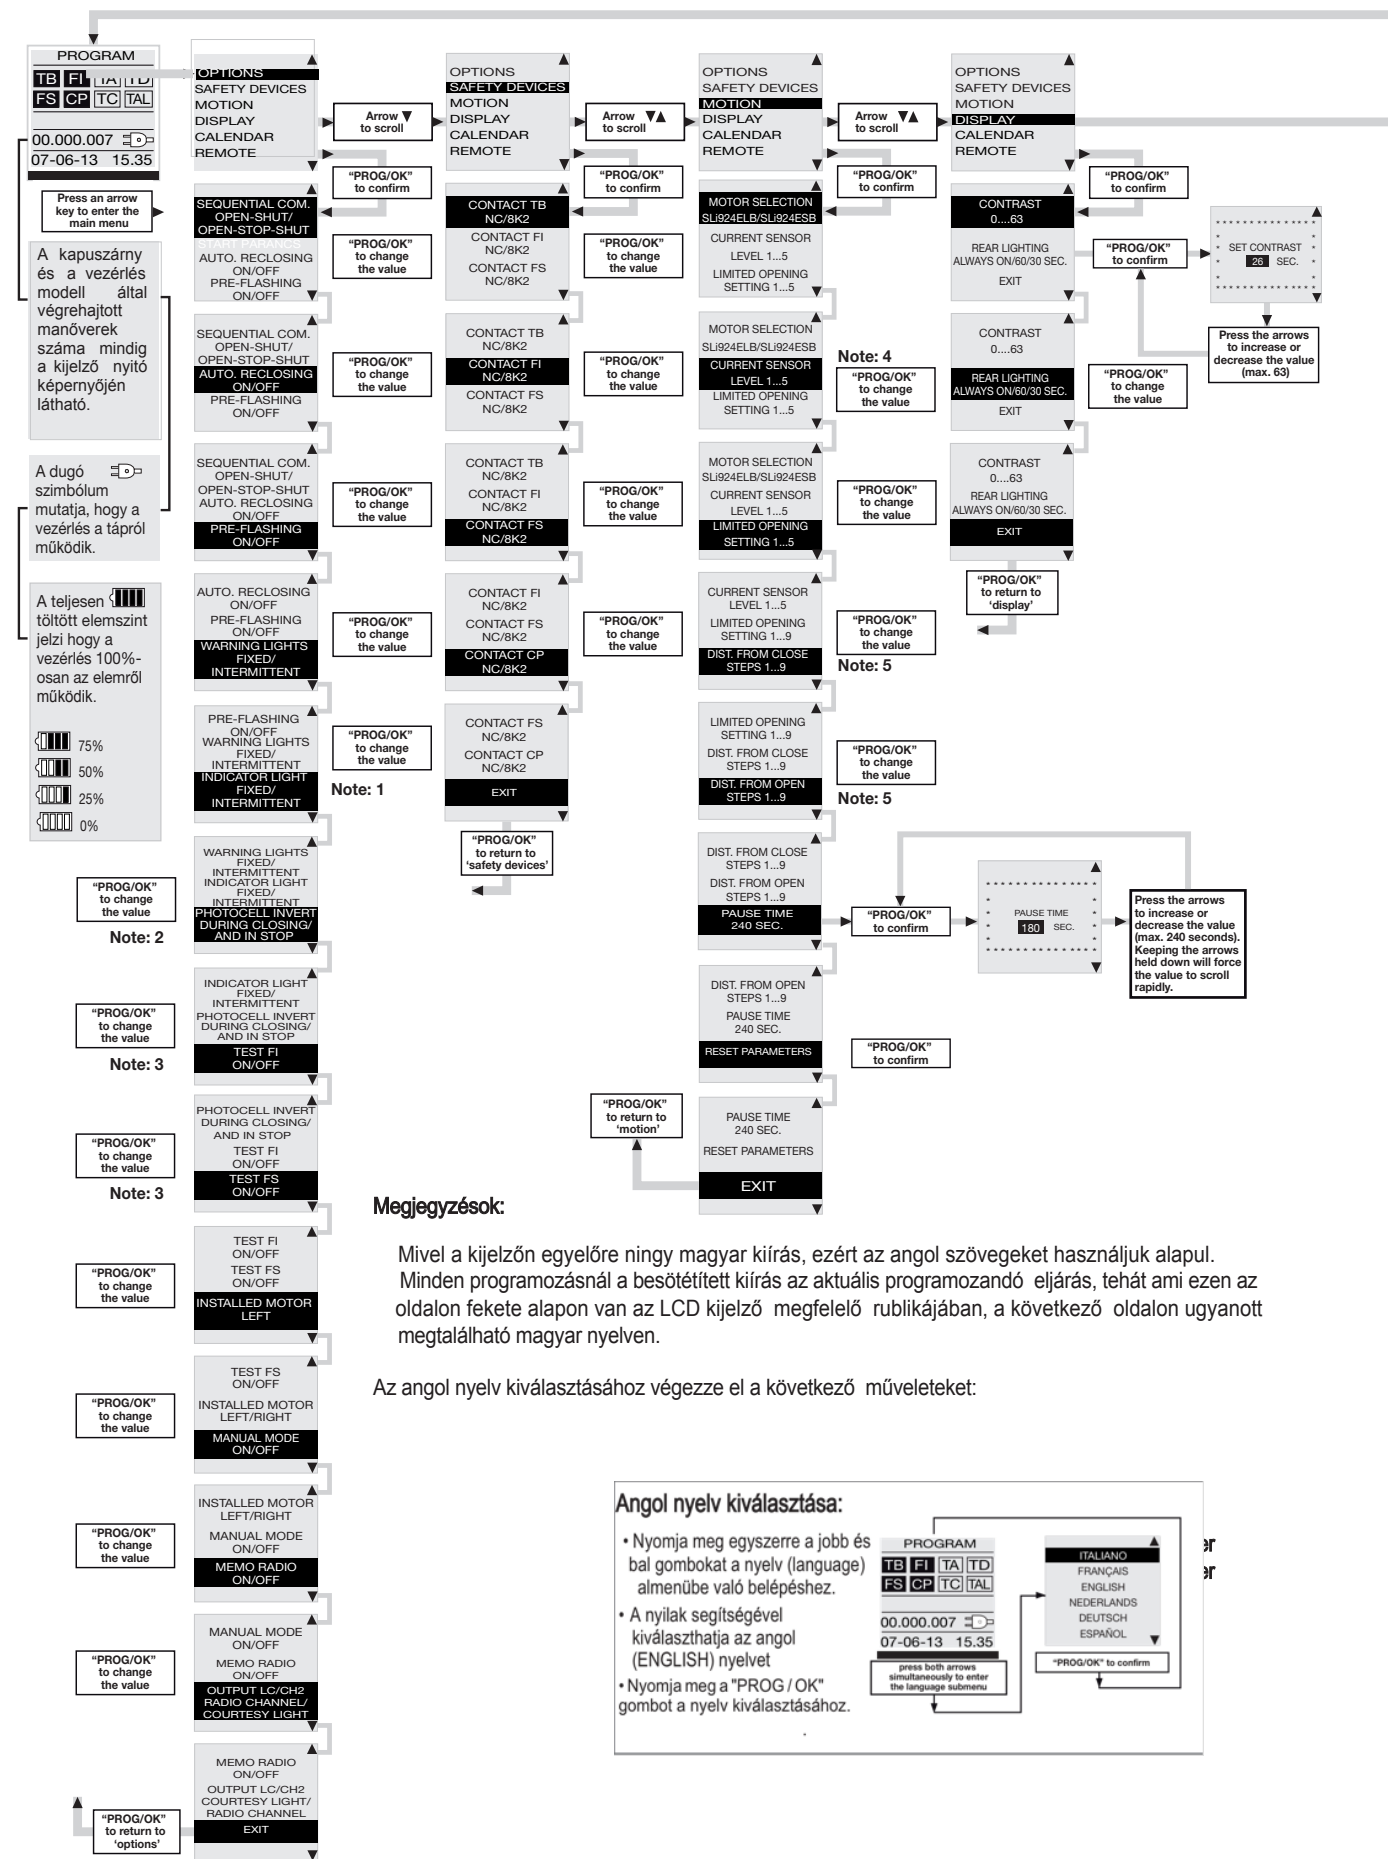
PROGRAM
TB FI TA TD
FS CP TC TAL
00.000.007
07-06-13 15.35

Press an arrow key to enter the main menu

A kapuszárny és a vezérlés modell által végrehajtott manőverek száma mindig a kijelző nyitó képernyőjén látható.

A dugó szimbólum mutatja, hogy a vezérlés a tápról működik.

A teljesen töltött elemszint jelzi hogy a vezérlés 100%-osan az elemről működik.

75%
50%
25%
0%

OPTIONS
SAFETY DEVICES
MOTION
DISPLAY
CALENDAR
REMOTE

Arrow ▼ to scroll

"PROG/OK" to confirm

SEQUENTIAL COM. OPEN-SHUT/ OPEN-STOP-SHUT
START PARANCS
AUTO. RECLOSING ON/OFF
PRE-FLASHING ON/OFF

"PROG/OK" to change the value

SEQUENTIAL COM. OPEN-SHUT/ OPEN-STOP-SHUT
AUTO. RECLOSING ON/OFF
PRE-FLASHING ON/OFF

"PROG/OK" to change the value

SEQUENTIAL COM. OPEN-SHUT/ OPEN-STOP-SHUT
AUTO. RECLOSING ON/OFF
PRE-FLASHING ON/OFF

"PROG/OK" to change the value

AUTO. RECLOSING ON/OFF
PRE-FLASHING ON/OFF
WARNING LIGHTS FIXED/ INTERMITTENT

"PROG/OK" to change the value

PRE-FLASHING ON/OFF
WARNING LIGHTS FIXED/ INTERMITTENT
INDICATOR LIGHT FIXED/ INTERMITTENT

"PROG/OK" to change the value

Note: 1

WARNING LIGHTS FIXED/ INTERMITTENT
INDICATOR LIGHT FIXED/ INTERMITTENT
PHOTOCELL INVERT DURING CLOSING/ AND IN STOP

"PROG/OK" to change the value

Note: 2

INDICATOR LIGHT FIXED/ INTERMITTENT
PHOTOCELL INVERT DURING CLOSING/ AND IN STOP
TEST FI ON/OFF

"PROG/OK" to change the value

Note: 3

PHOTOCELL INVERT DURING CLOSING/ AND IN STOP
TEST FI ON/OFF
TEST FS ON/OFF

"PROG/OK" to change the value

Note: 3

TEST FI ON/OFF
TEST FS ON/OFF
INSTALLED MOTOR LEFT

"PROG/OK" to change the value

TEST FS ON/OFF
INSTALLED MOTOR LEFT/RIGHT
MANUAL MODE ON/OFF

"PROG/OK" to change the value

INSTALLED MOTOR LEFT/RIGHT
MANUAL MODE ON/OFF
MEMO RADIO ON/OFF

"PROG/OK" to change the value

MANUAL MODE ON/OFF
MEMO RADIO ON/OFF
OUTPUT LC/CH2 RADIO CHANNEL/ COURTESY LIGHT

"PROG/OK" to change the value

MEMO RADIO ON/OFF
OUTPUT LC/CH2 COURTESY LIGHT/ RADIO CHANNEL
EXIT

"PROG/OK" to return to 'options'

OPTIONS
SAFETY DEVICES
MOTION
DISPLAY
CALENDAR
REMOTE

Arrow ▼▲ to scroll

"PROG/OK" to confirm

CONTACT TB NC/8K2
CONTACT FI NC/8K2
CONTACT FS NC/8K2

"PROG/OK" to change the value

CONTACT TB NC/8K2
CONTACT FI NC/8K2
CONTACT FS NC/8K2

"PROG/OK" to change the value

CONTACT TB NC/8K2
CONTACT FI NC/8K2
CONTACT FS NC/8K2

"PROG/OK" to change the value

CONTACT FI NC/8K2
CONTACT FS NC/8K2
CONTACT CP NC/8K2

"PROG/OK" to change the value

CONTACT FS NC/8K2
CONTACT CP NC/8K2
EXIT

"PROG/OK" to return to 'safety devices'

OPTIONS
SAFETY DEVICES
MOTION
DISPLAY
CALENDAR
REMOTE

Arrow ▼▲ to scroll

"PROG/OK" to confirm

MOTOR SELECTION SLi924ELB/SLi924ESB
CURRENT SENSOR LEVEL 1...5
LIMITED OPENING SETTING 1...5

MOTOR SELECTION SLi924ELB/SLi924ESB
CURRENT SENSOR LEVEL 1...5
LIMITED OPENING SETTING 1...5

Note: 4

"PROG/OK" to change the value

MOTOR SELECTION SLi924ELB/SLi924ESB
CURRENT SENSOR LEVEL 1...5
LIMITED OPENING SETTING 1...5

"PROG/OK" to change the value

CURRENT SENSOR LEVEL 1...5
LIMITED OPENING SETTING 1...9
DIST. FROM CLOSE STEPS 1...9

"PROG/OK" to change the value

Note: 5

LIMITED OPENING SETTING 1...9
DIST. FROM CLOSE STEPS 1...9
DIST. FROM OPEN STEPS 1...9

"PROG/OK" to change the value

Note: 5

DIST. FROM CLOSE STEPS 1...9
DIST. FROM OPEN STEPS 1...9
PAUSE TIME 240 SEC.

"PROG/OK" to confirm

PAUSE TIME 180 SEC.

Press the arrows to increase or decrease the value (max. 240 seconds). Keeping the arrows held down will force the value to scroll rapidly.

DIST. FROM OPEN STEPS 1...9
PAUSE TIME 240 SEC.
RESET PARAMETERS

"PROG/OK" to confirm

"PROG/OK" to return to 'motion'

PAUSE TIME 240 SEC.
RESET PARAMETERS
EXIT

OPTIONS
SAFETY DEVICES
MOTION
DISPLAY
CALENDAR
REMOTE

"PROG/OK" to confirm

CONTRAST 0....63
REAR LIGHTING ALWAYS ON/60/30 SEC.
EXIT

"PROG/OK" to confirm

SET CONTRAST 26 SEC.

Press the arrows to increase or decrease the value (max. 63)

CONTRAST 0....63
REAR LIGHTING ALWAYS ON/60/30 SEC.
EXIT

"PROG/OK" to change the value

CONTRAST 0....63
REAR LIGHTING ALWAYS ON/60/30 SEC.
EXIT

"PROG/OK" to return to 'display'

Megjegyzésok:

Mivel a kijelzőn egyelőre ningy magyar kiírás, ezért az angol szövegeket használjuk alapul. Minden programozásnál a besötétített kiírás az aktuális programozandó eljárás, tehát ami ezen az oldalon fekete alapon van az LCD kijelző megfelelő rublikájában, a következő oldalon ugyanott megtalálható magyar nyelven.

Az angol nyelv kiválasztásához végezze el a következő műveleteket:

Angol nyelv kiválasztása:

• Nyomja meg egyszerre a jobb és bal gombokat a nyelv (language) almenübe való belépéshez.
• A nyilak segítségével kiválaszthatja az angol (ENGLISH) nyelvet
• Nyomja meg a "PROG / OK" gombot a nyelv kiválasztásához.

PROGRAM
TB FI TA TD
FS CP TC TAL
00.000.007
07-06-13 15.35

press both arrows simultaneously to enter the language submenu

ITALIANO
FRANÇAIS
ENGLISH
NEDERLANDS
DEUTSCH
ESPAÑOL

"PROG/OK" to confirm